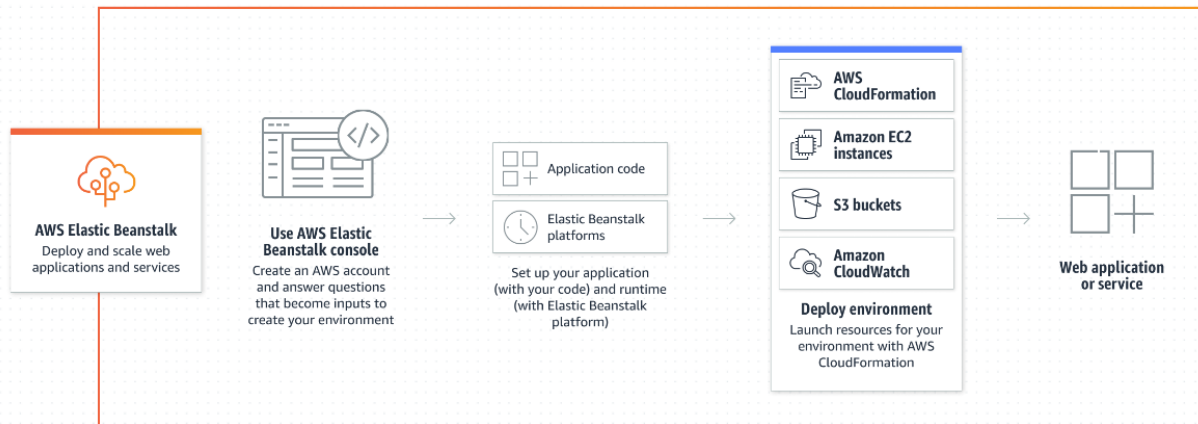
AWS Elastic Beanstalk
Deploy and scale web applications and services

Use AWS Elastic Beanstalk console
Create an AWS account and answer questions that become inputs to create your environment

Application code

Elastic Beanstalk platforms

Set up your application (with your code) and runtime (with Elastic Beanstalk platform)

AWS CloudFormation

Amazon EC2 instances

S3 buckets

Amazon CloudWatch

Deploy environment
Launch resources for your environment with AWS CloudFormation

Web application or service